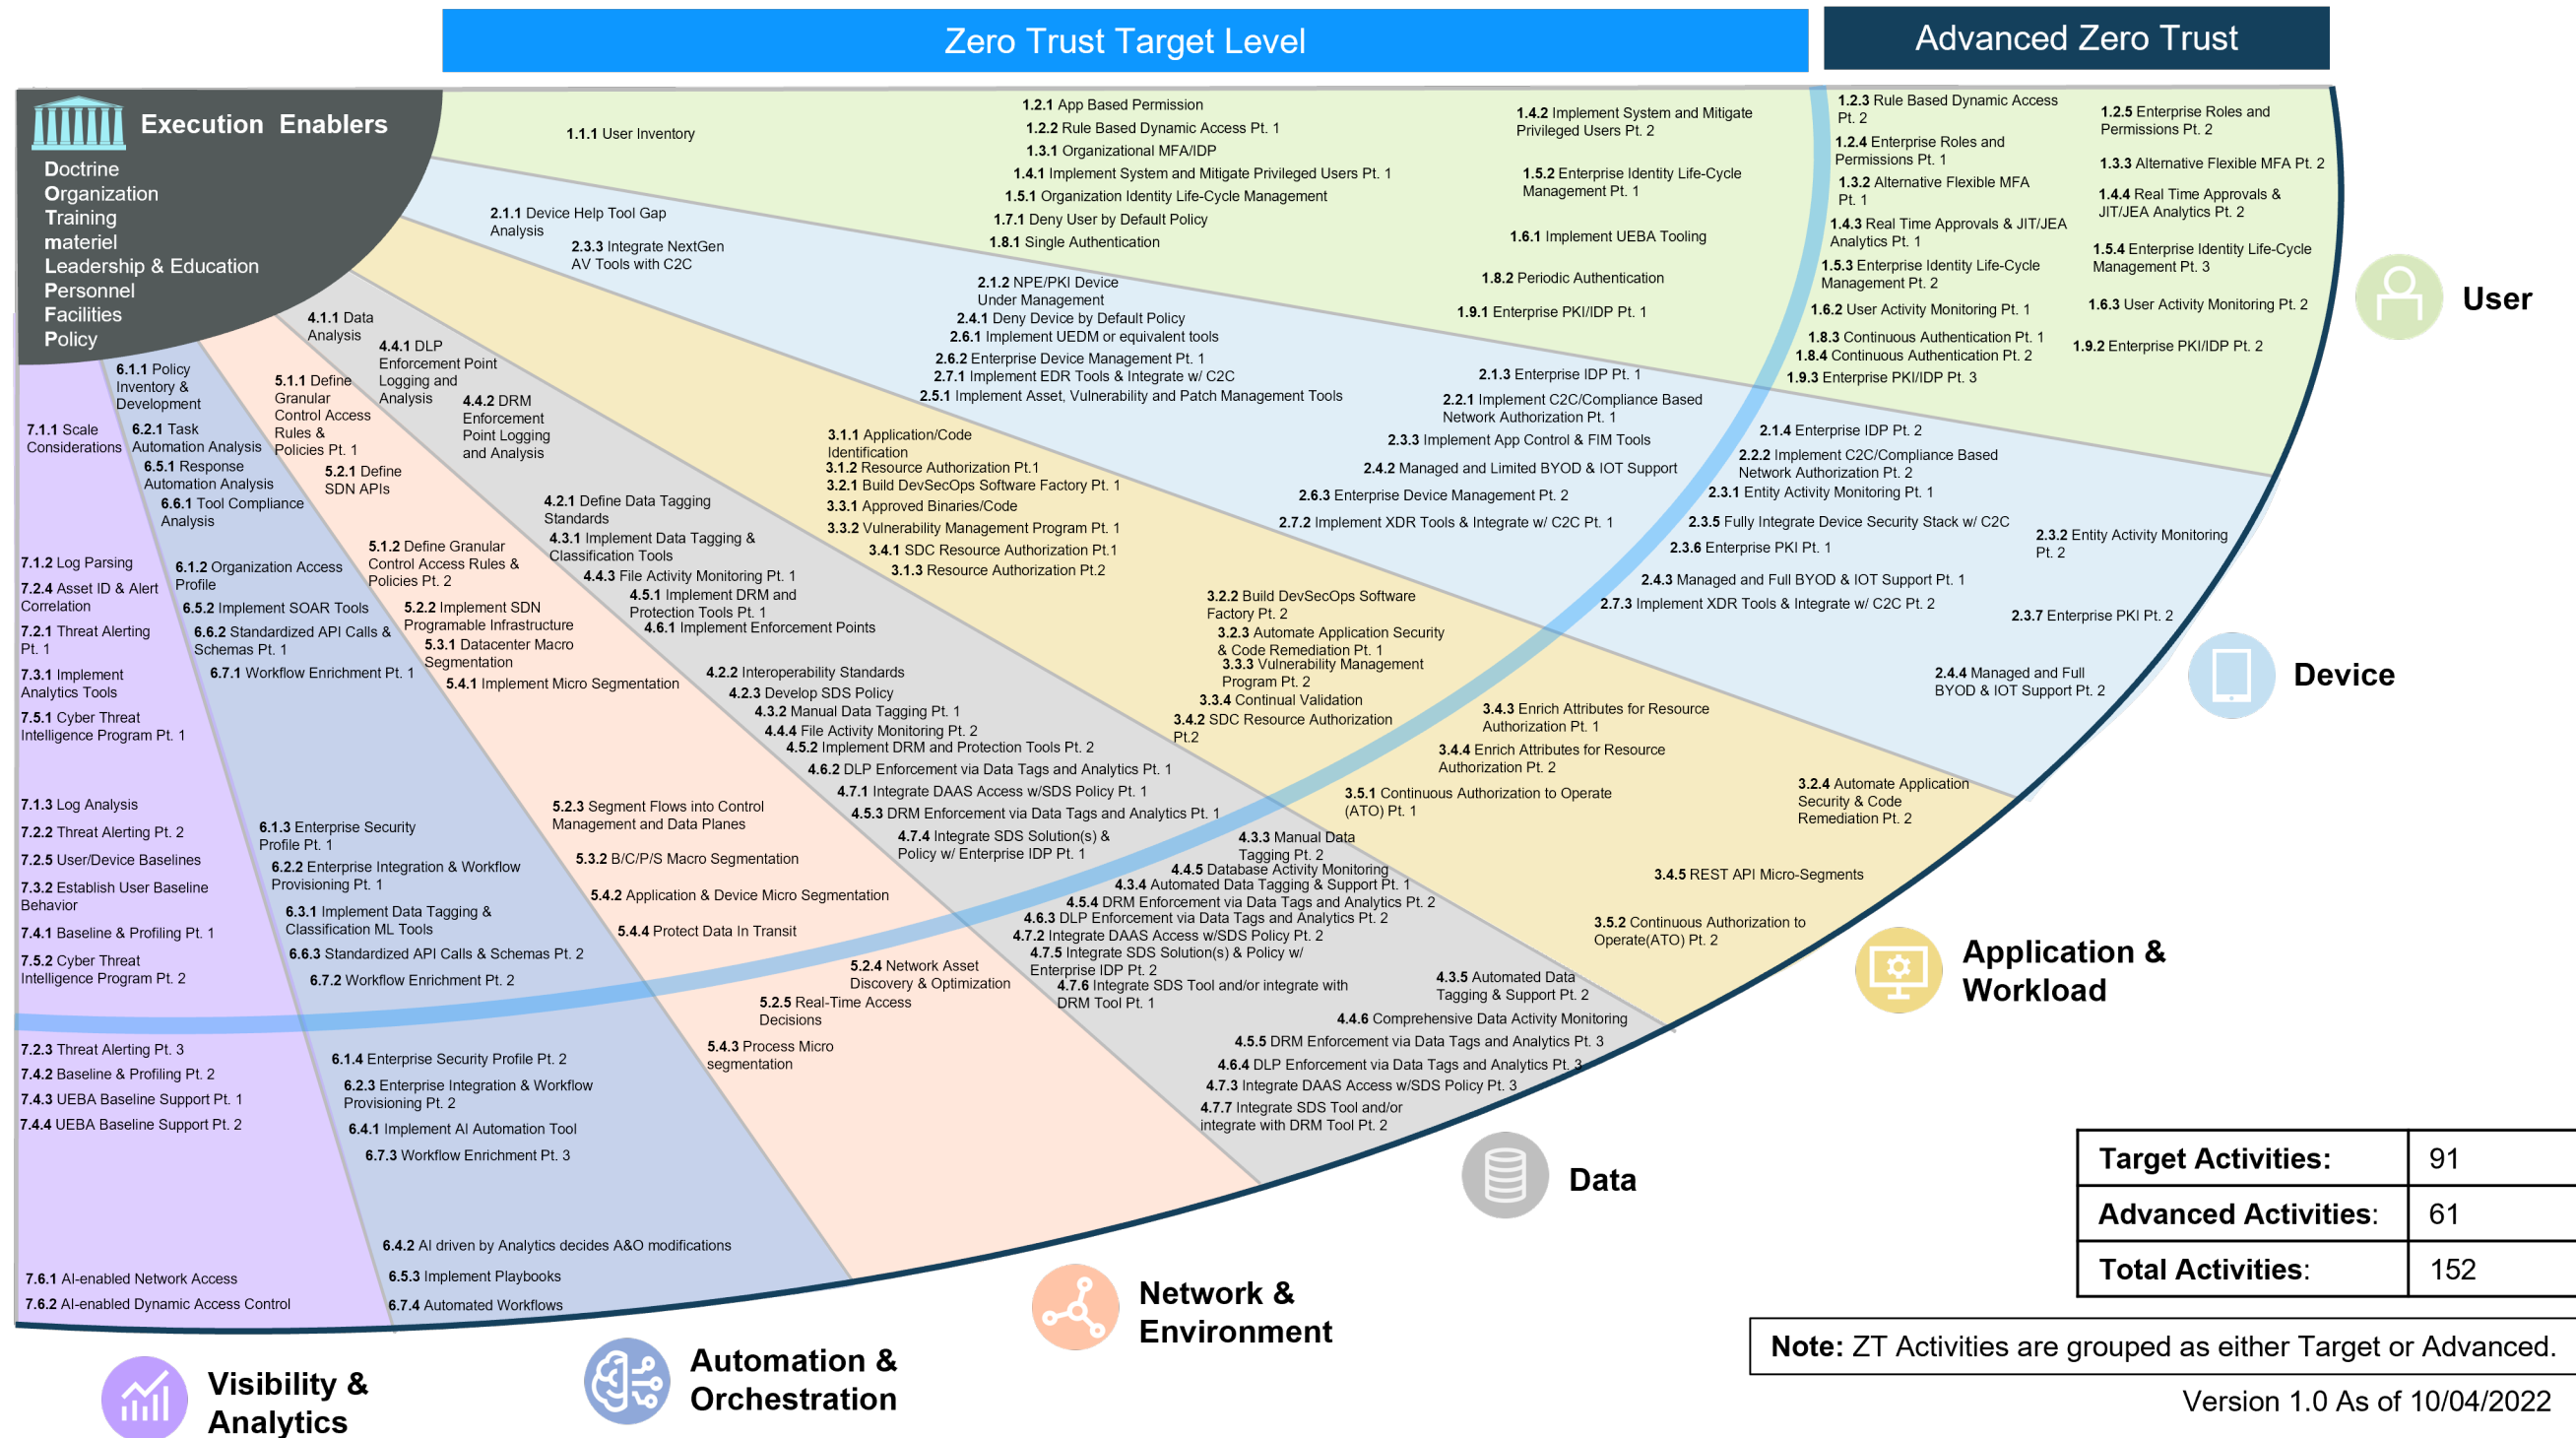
Zero Trust Target Level

Advanced Zero Trust

Execution Enablers
Doctrine
Organization
Training
materiel
Leadership & Education
Personnel
Facilities
Policy

1.1.1 User Inventory
1.2.1 App Based Permission
1.2.2 Rule Based Dynamic Access Pt. 1
1.3.1 Organizational MFA/IDP
1.4.1 Implement System and Mitigate Privileged Users Pt. 1
1.5.1 Organization Identity Life-Cycle Management
1.7.1 Deny User by Default Policy
1.8.1 Single Authentication
1.4.2 Implement System and Mitigate Privileged Users Pt. 2
1.5.2 Enterprise Identity Life-Cycle Management Pt. 1
1.6.1 Implement UEBA Tooling
1.8.2 Periodic Authentication
1.9.1 Enterprise PKI/IDP Pt. 1
1.2.3 Rule Based Dynamic Access Pt. 2
1.2.4 Enterprise Roles and Permissions Pt. 1
1.3.2 Alternative Flexible MFA Pt. 1
1.4.3 Real Time Approvals & JIT/JEA Analytics Pt. 1
1.5.3 Enterprise Identity Life-Cycle Management Pt. 2
1.6.2 User Activity Monitoring Pt. 1
1.8.3 Continuous Authentication Pt. 1
1.8.4 Continuous Authentication Pt. 2
1.9.3 Enterprise PKI/IDP Pt. 3
1.2.5 Enterprise Roles and Permissions Pt. 2
1.3.3 Alternative Flexible MFA Pt. 2
1.4.4 Real Time Approvals & JIT/JEA Analytics Pt. 2
1.5.4 Enterprise Identity Life-Cycle Management Pt. 3
1.6.3 User Activity Monitoring Pt. 2
1.9.2 Enterprise PKI/IDP Pt. 2

User

2.1.1 Device Help Tool Gap Analysis
2.3.3 Integrate NextGen AV Tools with C2C
2.1.2 NPE/PKI Device Under Management
2.4.1 Deny Device by Default Policy
2.6.1 Implement UEDM or equivalent tools
2.6.2 Enterprise Device Management Pt. 1
2.7.1 Implement EDR Tools & Integrate w/ C2C
2.5.1 Implement Asset, Vulnerability and Patch Management Tools
2.1.3 Enterprise IDP Pt. 1
2.2.1 Implement C2C/Compliance Based Network Authorization Pt. 1
2.3.3 Implement App Control & FIM Tools
2.4.2 Managed and Limited BYOD & IOT Support
2.6.3 Enterprise Device Management Pt. 2
2.7.2 Implement XDR Tools & Integrate w/ C2C Pt. 1
2.1.4 Enterprise IDP Pt. 2
2.2.2 Implement C2C/Compliance Based Network Authorization Pt. 2
2.3.1 Entity Activity Monitoring Pt. 1
2.3.5 Fully Integrate Device Security Stack w/ C2C
2.3.6 Enterprise PKI Pt. 1
2.4.3 Managed and Full BYOD & IOT Support Pt. 1
2.7.3 Implement XDR Tools & Integrate w/ C2C Pt. 2
2.3.2 Entity Activity Monitoring Pt. 2
2.3.7 Enterprise PKI Pt. 2
2.4.4 Managed and Full BYOD & IOT Support Pt. 2

Device

3.1.1 Application/Code Identification
3.1.2 Resource Authorization Pt.1
3.2.1 Build DevSecOps Software Factory Pt. 1
3.3.1 Approved Binaries/Code
3.3.2 Vulnerability Management Program Pt. 1
3.4.1 SDC Resource Authorization Pt.1
3.1.3 Resource Authorization Pt.2
3.2.2 Build DevSecOps Software Factory Pt. 2
3.2.3 Automate Application Security & Code Remediation Pt. 1
3.3.3 Vulnerability Management Program Pt. 2
3.3.4 Continual Validation
3.4.2 SDC Resource Authorization Pt.2
3.4.3 Enrich Attributes for Resource Authorization Pt. 1
3.4.4 Enrich Attributes for Resource Authorization Pt. 2
3.5.1 Continuous Authorization to Operate (ATO) Pt. 1
3.2.4 Automate Application Security & Code Remediation Pt. 2
3.4.5 REST API Micro-Segments
3.5.2 Continuous Authorization to Operate(ATO) Pt. 2

Application & Workload

4.1.1 Data Analysis
4.4.1 DLP Enforcement Point Logging and Analysis
4.4.2 DRM Enforcement Point Logging and Analysis
4.2.1 Define Data Tagging Standards
4.3.1 Implement Data Tagging & Classification Tools
4.4.3 File Activity Monitoring Pt. 1
4.5.1 Implement DRM and Protection Tools Pt. 1
4.6.1 Implement Enforcement Points
4.2.2 Interoperability Standards
4.2.3 Develop SDS Policy
4.3.2 Manual Data Tagging Pt. 1
4.4.4 File Activity Monitoring Pt. 2
4.5.2 Implement DRM and Protection Tools Pt. 2
4.6.2 DLP Enforcement via Data Tags and Analytics Pt. 1
4.7.1 Integrate DAAS Access w/SDS Policy Pt. 1
4.5.3 DRM Enforcement via Data Tags and Analytics Pt. 1
4.7.4 Integrate SDS Solution(s) & Policy w/ Enterprise IDP Pt. 1
4.3.3 Manual Data Tagging Pt. 2
4.4.5 Database Activity Monitoring
4.3.4 Automated Data Tagging & Support Pt. 1
4.5.4 DRM Enforcement via Data Tags and Analytics Pt. 2
4.6.3 DLP Enforcement via Data Tags and Analytics Pt. 2
4.7.2 Integrate DAAS Access w/SDS Policy Pt. 2
4.7.5 Integrate SDS Solution(s) & Policy w/ Enterprise IDP Pt. 2
4.7.6 Integrate SDS Tool and/or integrate with DRM Tool Pt. 1
4.3.5 Automated Data Tagging & Support Pt. 2
4.4.6 Comprehensive Data Activity Monitoring
4.5.5 DRM Enforcement via Data Tags and Analytics Pt. 3
4.6.4 DLP Enforcement via Data Tags and Analytics Pt. 3
4.7.3 Integrate DAAS Access w/SDS Policy Pt. 3
4.7.7 Integrate SDS Tool and/or integrate with DRM Tool Pt. 2

Data

5.1.1 Define Granular Control Access Rules & Policies Pt. 1
5.2.1 Define SDN APIs
5.1.2 Define Granular Control Access Rules & Policies Pt. 2
5.2.2 Implement SDN Programable Infrastructure
5.3.1 Datacenter Macro Segmentation
5.4.1 Implement Micro Segmentation
5.2.3 Segment Flows into Control Management and Data Planes
5.3.2 B/C/P/S Macro Segmentation
5.4.2 Application & Device Micro Segmentation
5.4.4 Protect Data In Transit
5.2.4 Network Asset Discovery & Optimization
5.2.5 Real-Time Access Decisions
5.4.3 Process Micro segmentation

Network & Environment

6.1.1 Policy Inventory & Development
6.2.1 Task Automation Analysis
6.5.1 Response Automation Analysis
6.6.1 Tool Compliance Analysis
6.1.2 Organization Access Profile
6.5.2 Implement SOAR Tools
6.6.2 Standardized API Calls & Schemas Pt. 1
6.7.1 Workflow Enrichment Pt. 1
6.1.3 Enterprise Security Profile Pt. 1
6.2.2 Enterprise Integration & Workflow Provisioning Pt. 1
6.3.1 Implement Data Tagging & Classification ML Tools
6.6.3 Standardized API Calls & Schemas Pt. 2
6.7.2 Workflow Enrichment Pt. 2
6.1.4 Enterprise Security Profile Pt. 2
6.2.3 Enterprise Integration & Workflow Provisioning Pt. 2
6.4.1 Implement AI Automation Tool
6.7.3 Workflow Enrichment Pt. 3
6.4.2 AI driven by Analytics decides A&O modifications
6.5.3 Implement Playbooks
6.7.4 Automated Workflows

Automation & Orchestration

7.1.1 Scale Considerations
7.1.2 Log Parsing
7.2.4 Asset ID & Alert Correlation
7.2.1 Threat Alerting Pt. 1
7.3.1 Implement Analytics Tools
7.5.1 Cyber Threat Intelligence Program Pt. 1
7.1.3 Log Analysis
7.2.2 Threat Alerting Pt. 2
7.2.5 User/Device Baselines
7.3.2 Establish User Baseline Behavior
7.4.1 Baseline & Profiling Pt. 1
7.5.2 Cyber Threat Intelligence Program Pt. 2
7.2.3 Threat Alerting Pt. 3
7.4.2 Baseline & Profiling Pt. 2
7.4.3 UEBA Baseline Support Pt. 1
7.4.4 UEBA Baseline Support Pt. 2
7.6.1 AI-enabled Network Access
7.6.2 AI-enabled Dynamic Access Control

Visibility & Analytics

| Target Activities: | 91 |
|---|---|
| Advanced Activities: | 61 |
| Total Activities: | 152 |

Note: ZT Activities are grouped as either Target or Advanced.

Version 1.0 As of 10/04/2022